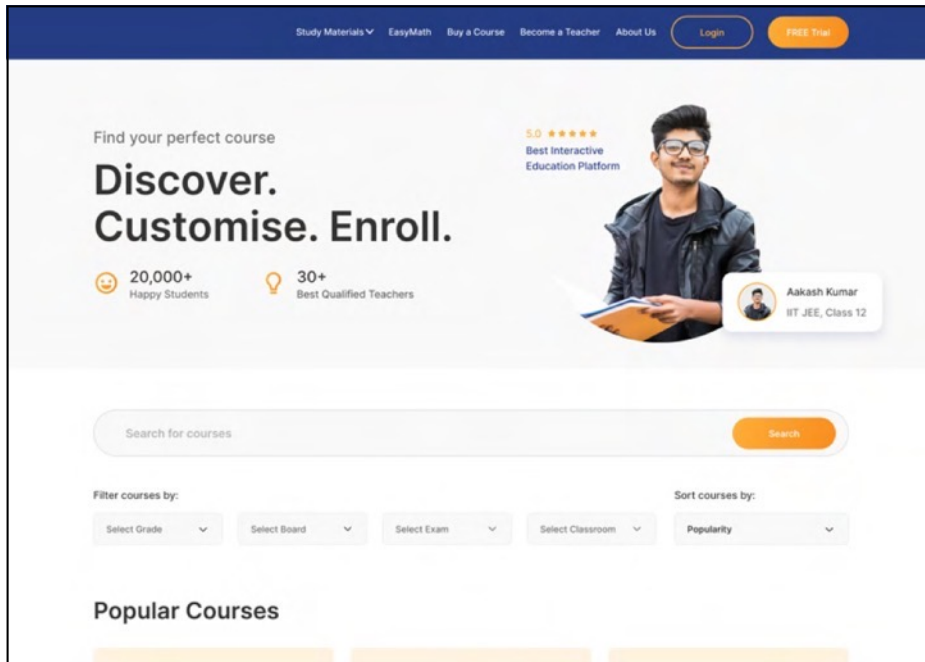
Study Materials EasyMath Buy a Course Become a Teacher About Us Login FREE Trial

Find your perfect course

Discover. Customise. Enroll.

20,000+
Happy Students

30+
Best Qualified Teachers

5.0 ★★★★★
Best Interactive Education Platform

Aakash Kumar
IIT JEE, Class 12

Search for courses
Search

Filter courses by:
Select Grade
Select Board
Select Exam
Select Classroom

Sort courses by:
Popularity

Popular Courses